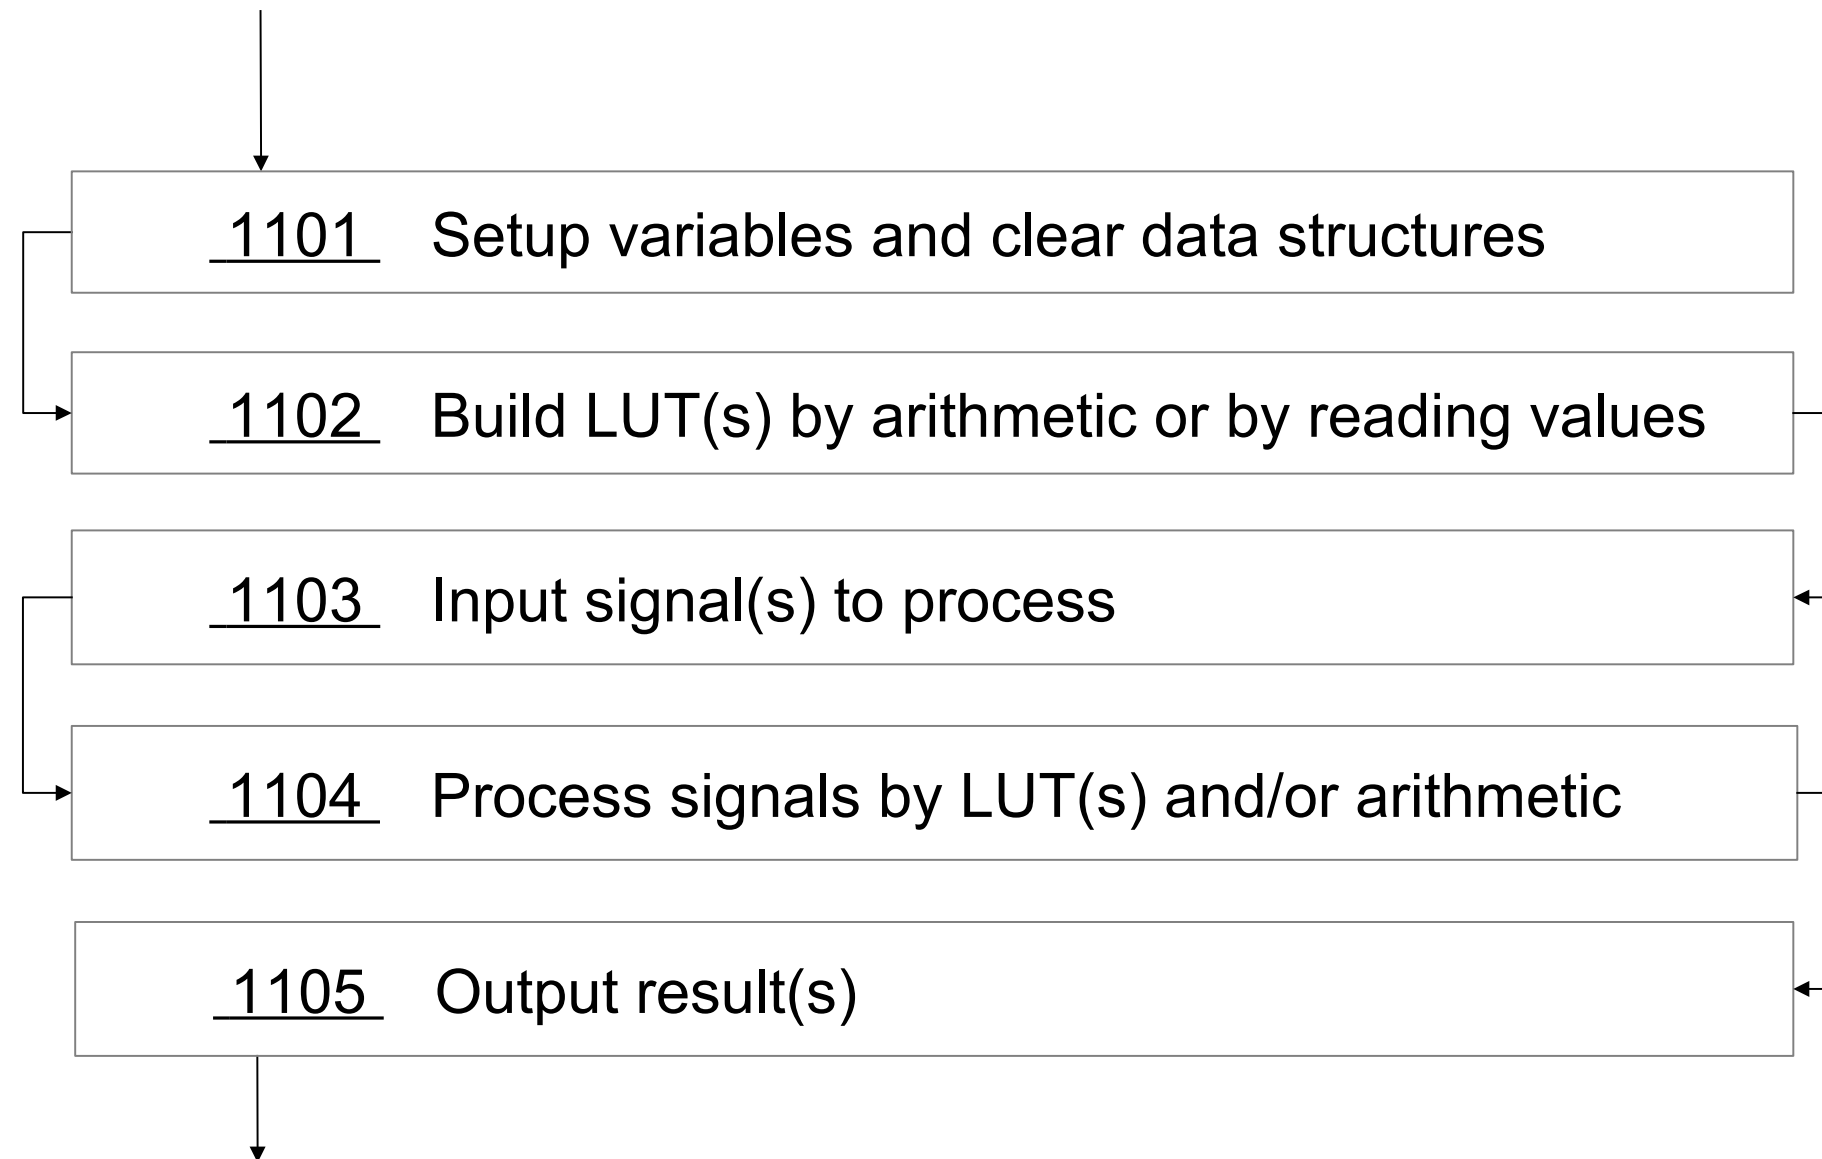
1101 Setup variables and clear data structures

1102 Build LUT(s) by arithmetic or by reading values

1103 Input signal(s) to process

1104 Process signals by LUT(s) and/or arithmetic

1105 Output result(s)